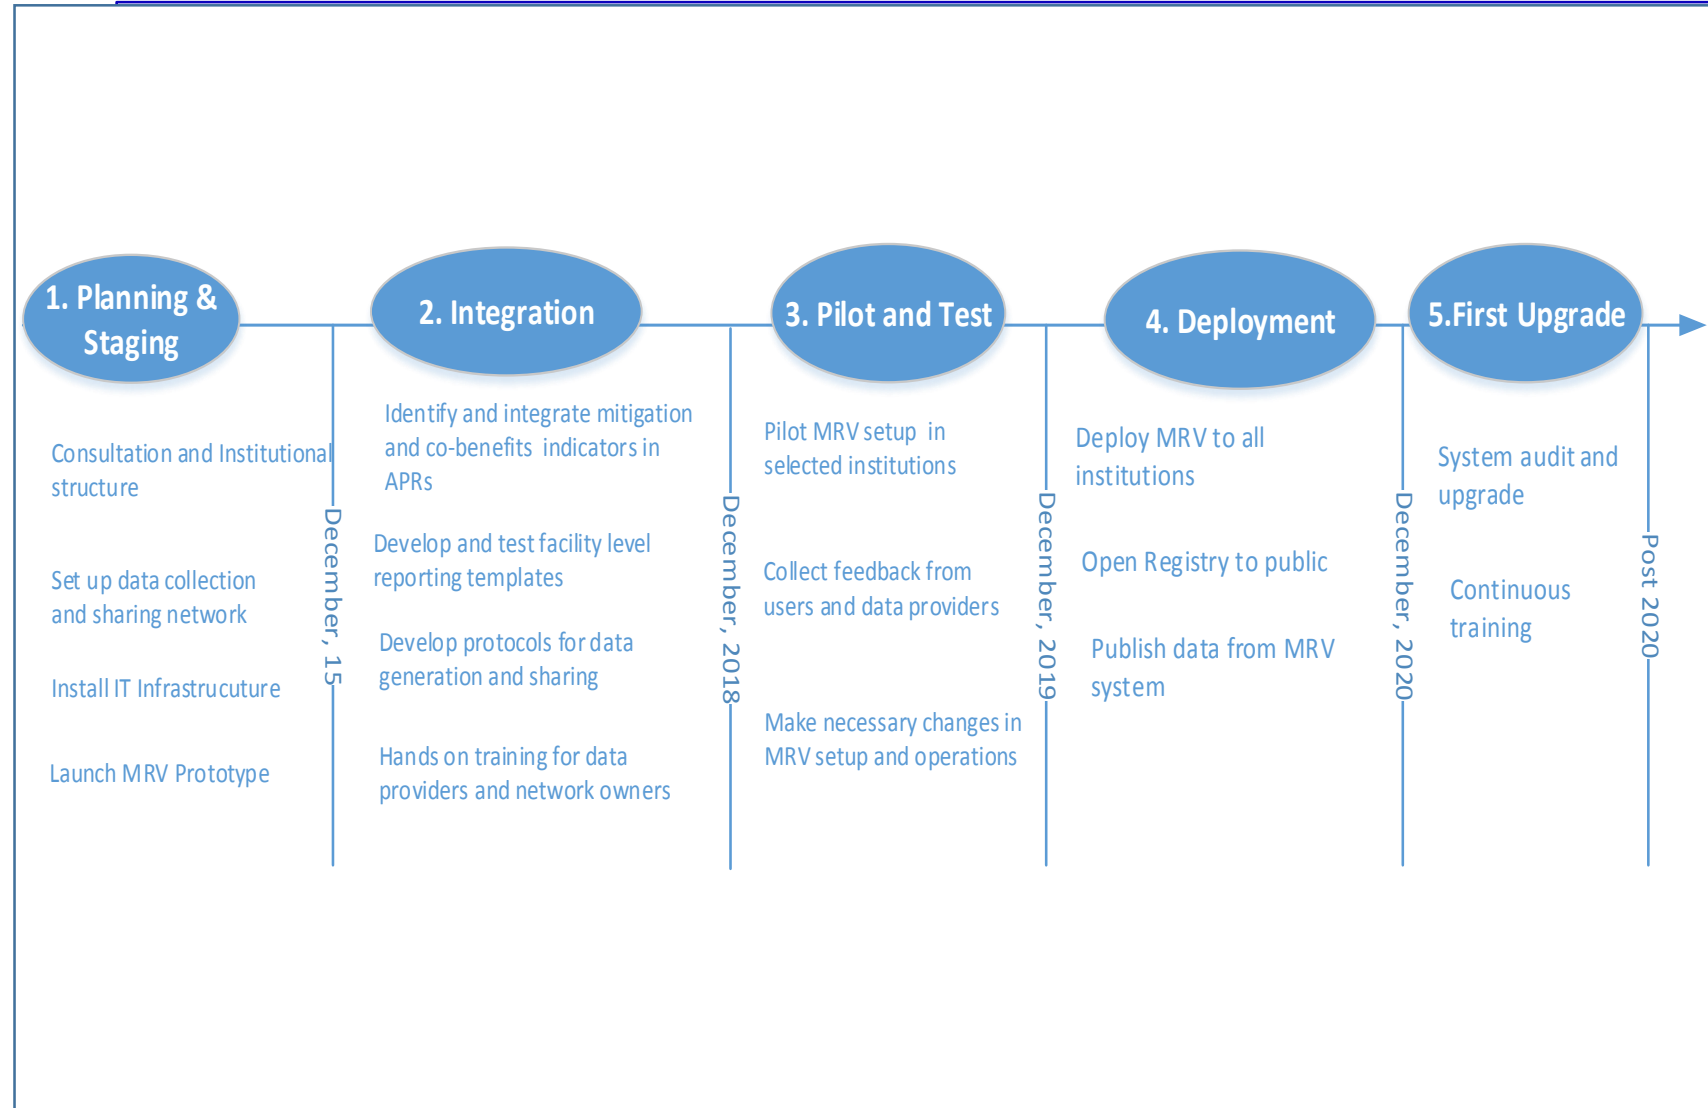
1. Planning & Staging

2. Integration

3. Pilot and Test

4. Deployment

5.First Upgrade

Consultation and Institutional structure

Set up data collection and sharing network

Install IT Infrastrucuture

Launch MRV Prototype

December, 15

Identify and integrate mitigation and co-benefits indicators in APRs

Develop and test facility level reporting templates

Develop protocols for data generation and sharing

Hands on training for data providers and network owners

December, 2018

Pilot MRV setup in selected institutions

Collect feedback from users and data providers

Make necessary changes in MRV setup and operations

December, 2019

Deploy MRV to all institutions

Open Registry to public

Publish data from MRV system

December, 2020

System audit and upgrade

Continuous training

Post 2020